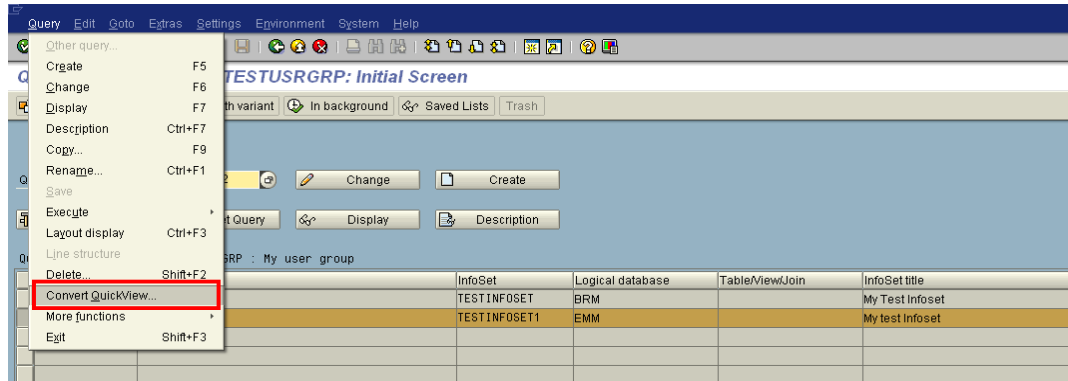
Query Edit Goto Extras Settings Environment System Help

Other query...
Create F5
Change F6
Display F7
Description Ctrl+F7
Copy... F9
Rename... Ctrl+F1
Save
Execute
Layout display Ctrl+F3
Line structure
Delete... Shift+F2
Convert QuickView...
More functions
Exit Shift+F3

TESTUSRGRP: Initial Screen

th variant | In background | Saved Lists | Trash

Change | Create

t Query | Display | Description

GRP : My user group

| InfoSet | Logical database | Table/View/Join | InfoSet title |
|---|---|---|---|
| TESTINFOSET | BRM | | My Test Infoset |
| TESTINFOSET1 | EMM | | My test Infoset |